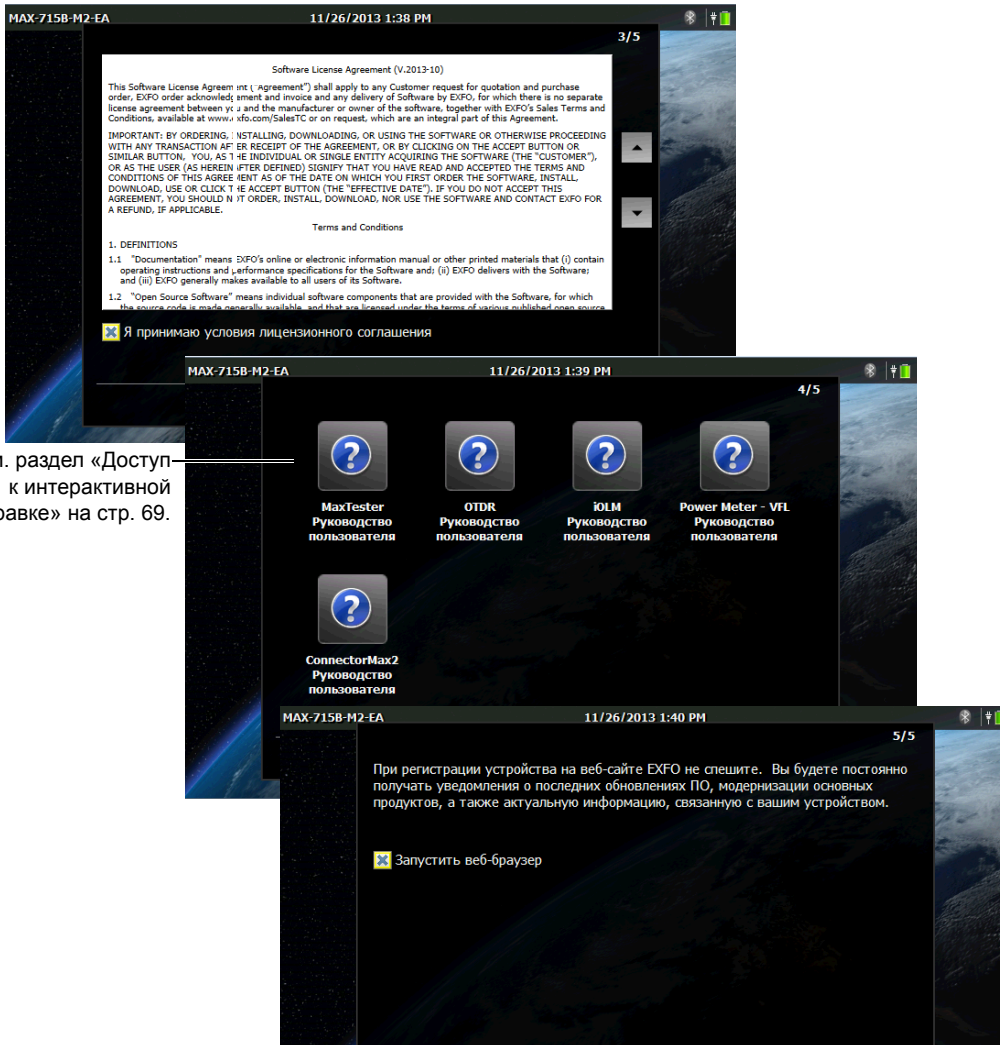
MAX-715B-M2-EA 11/26/2013 1:38 PM

3/5

Software License Agreement (V.2013-10)

This Software License Agreement ("Agreement") shall apply to any Customer request for quotation and purchase order, EXFO order acknowledgement and invoice and any delivery of Software by EXFO, for which there is no separate license agreement between you and the manufacturer or owner of the software, together with EXFO's Sales Terms and Conditions, available at www.exfo.com/SalesTC or on request, which are an integral part of this Agreement.

IMPORTANT: BY ORDERING, INSTALLING, DOWNLOADING, OR USING THE SOFTWARE OR OTHERWISE PROCEEDING WITH ANY TRANSACTION AFTER RECEIPT OF THE AGREEMENT, OR BY CLICKING ON THE ACCEPT BUTTON OR SIMILAR BUTTON, YOU, AS THE INDIVIDUAL OR SINGLE ENTITY ACQUIRING THE SOFTWARE (THE "CUSTOMER"), OR AS THE USER (AS HEREINAFTER DEFINED) SIGNIFY THAT YOU HAVE READ AND ACCEPTED THE TERMS AND CONDITIONS OF THIS AGREEMENT AS OF THE DATE ON WHICH YOU FIRST ORDER THE SOFTWARE, INSTALL, DOWNLOAD, USE OR CLICK THE ACCEPT BUTTON (THE "EFFECTIVE DATE"). IF YOU DO NOT ACCEPT THIS AGREEMENT, YOU SHOULD NOT ORDER, INSTALL, DOWNLOAD, NOR USE THE SOFTWARE AND CONTACT EXFO FOR A REFUND, IF APPLICABLE.

Terms and Conditions

1. DEFINITIONS

1.1 "Documentation" means EXFO's online or electronic information manual or other printed materials that (i) contain operating instructions and performance specifications for the Software and; (ii) EXFO delivers with the Software; and (iii) EXFO generally makes available to all users of its Software.

1.2 "Open Source Software" means individual software components that are provided with the Software, for which the source code is made generally available, and that are licensed under the terms of various published open source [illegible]

Я принимаю условия лицензионного соглашения

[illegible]м. раздел «Доступ к интерактивной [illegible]равке» на стр. 69.

MAX-715B-M2-EA 11/26/2013 1:39 PM

4/5

MaxTester Руководство пользователя

OTDR Руководство пользователя

iOLM Руководство пользователя

Power Meter - VFL Руководство пользователя

ConnectorMax2 Руководство пользователя

MAX-715B-M2-EA 11/26/2013 1:40 PM

5/5

При регистрации устройства на веб-сайте EXFO не спешите. Вы будете постоянно получать уведомления о последних обновлениях ПО, модернизации основных продуктов, а также актуальную информацию, связанную с вашим устройством.

Запустить веб-браузер